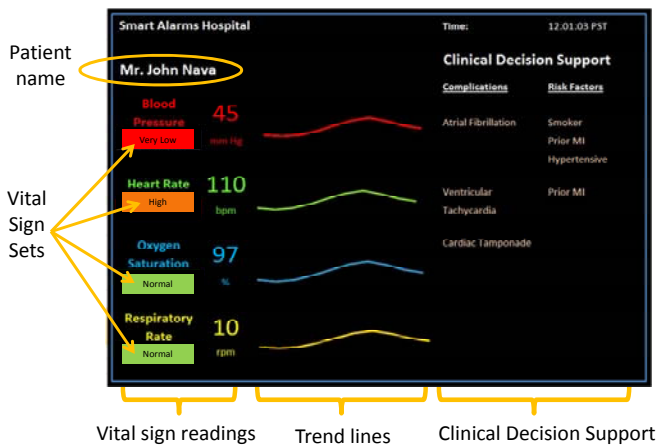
Patient name

Vital Sign Sets

Smart Alarms Hospital

Mr. John Nava

Blood Pressure
Very Low
45
mm Hg

Heart Rate
High
110
bpm

Oxygen Saturation
Normal
97
%

Respiratory Rate
Normal
10
rpm

Time: 12:01:03 PST

Clinical Decision Support

| Complications | Risk Factors |
|---|---|
| Atrial Fibrillation | Smoker<br>Prior MI<br>Hypertensive |
| Ventricular Tachycardia | Prior MI |
| Cardiac Tamponade | |

Vital sign readings

Trend lines

Clinical Decision Support